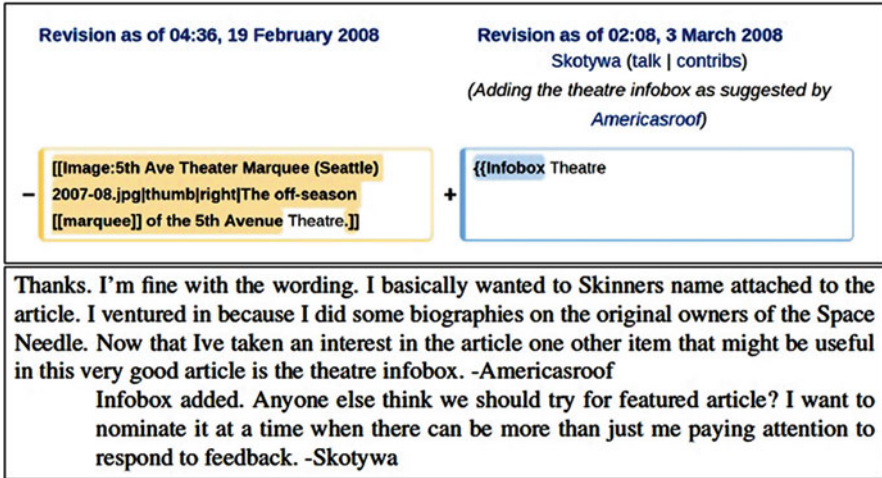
Revision as of 04:36, 19 February 2008

Revision as of 02:08, 3 March 2008
Skotywa (talk | contribs)
(Adding the theatre infobox as suggested by Americasroof)

− [[Image:5th Ave Theater Marquee (Seattle) 2007-08.jpg|thumb|right|The off-season [[marquee]] of the 5th Avenue Theatre.]]

+ {{Infobox Theatre

Thanks. I'm fine with the wording. I basically wanted to Skinners name attached to the article. I ventured in because I did some biographies on the original owners of the Space Needle. Now that Ive taken an interest in the article one other item that might be useful in this very good article is the theatre infobox. -Americasroof

Infobox added. Anyone else think we should try for featured article? I want to nominate it at a time when there can be more than just me paying attention to respond to feedback. -Skotywa